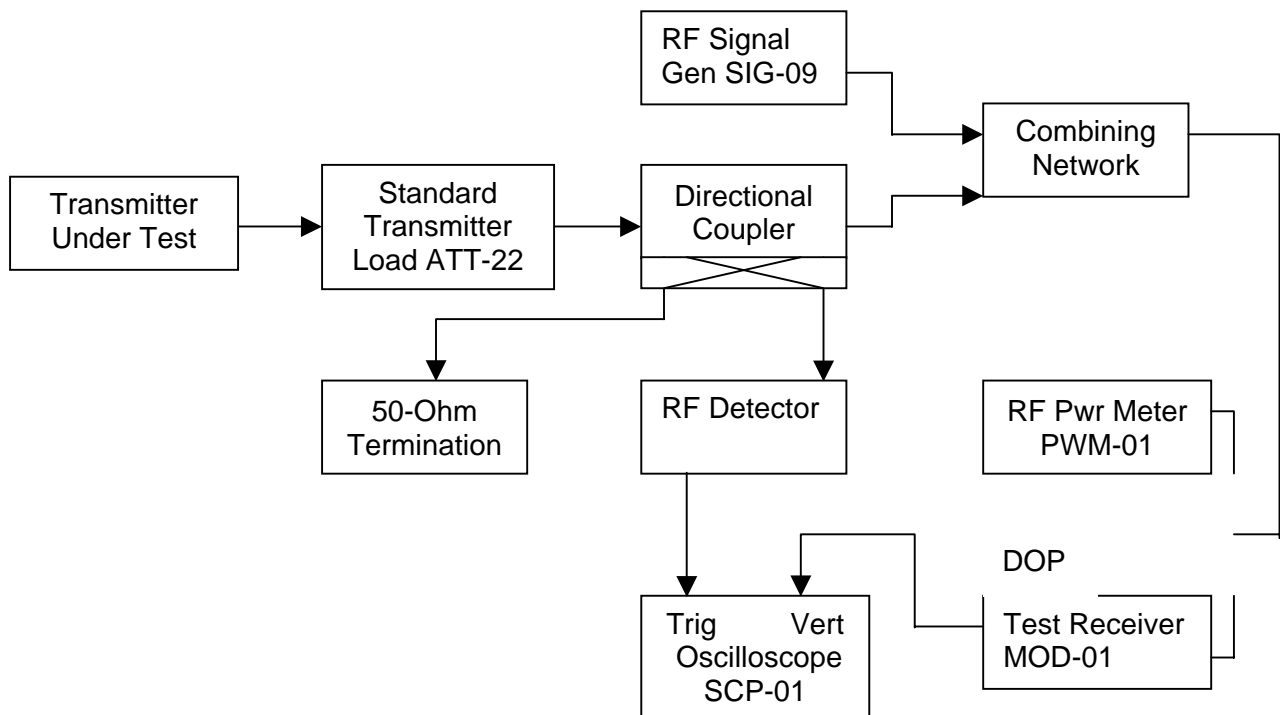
RF Signal Gen SIG-09

Combining Network

Transmitter Under Test

Standard Transmitter Load ATT-22

Directional Coupler

50-Ohm Termination

RF Detector

RF Pwr Meter PWM-01

DOP

Trig Vert Oscilloscope SCP-01

Test Receiver MOD-01